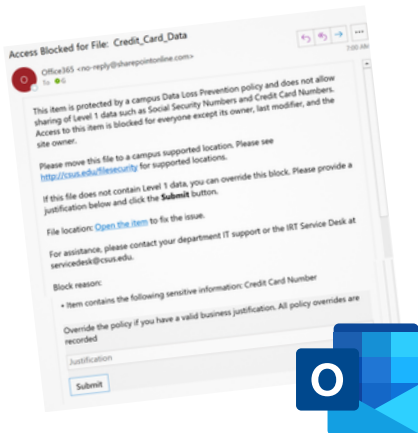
Access Blocked for File: Credit_Card_Data

Office365 <no-reply@sharepointonline.com>
To ● 6
7:00 AM

This item is protected by a campus Data Loss Prevention policy and does not allow sharing of Level 1 data such as Social Security Numbers and Credit Card Numbers. Access to this item is blocked for everyone except its owner, last modifier, and the site owner.

Please move this file to a campus supported location. Please see http://csus.edu/filesecurity for supported locations.

If this file does not contain Level 1 data, you can override this block. Please provide a justification below and click the Submit button.

File location: Open the item to fix the issue.

For assistance, please contact your department IT support or the IRT Service Desk at servicedesk@csus.edu.

Block reason:

• Item contains the following sensitive information: Credit Card Number

Override the policy if you have a valid business justification. All policy overrides are recorded

Justification

Submit

O